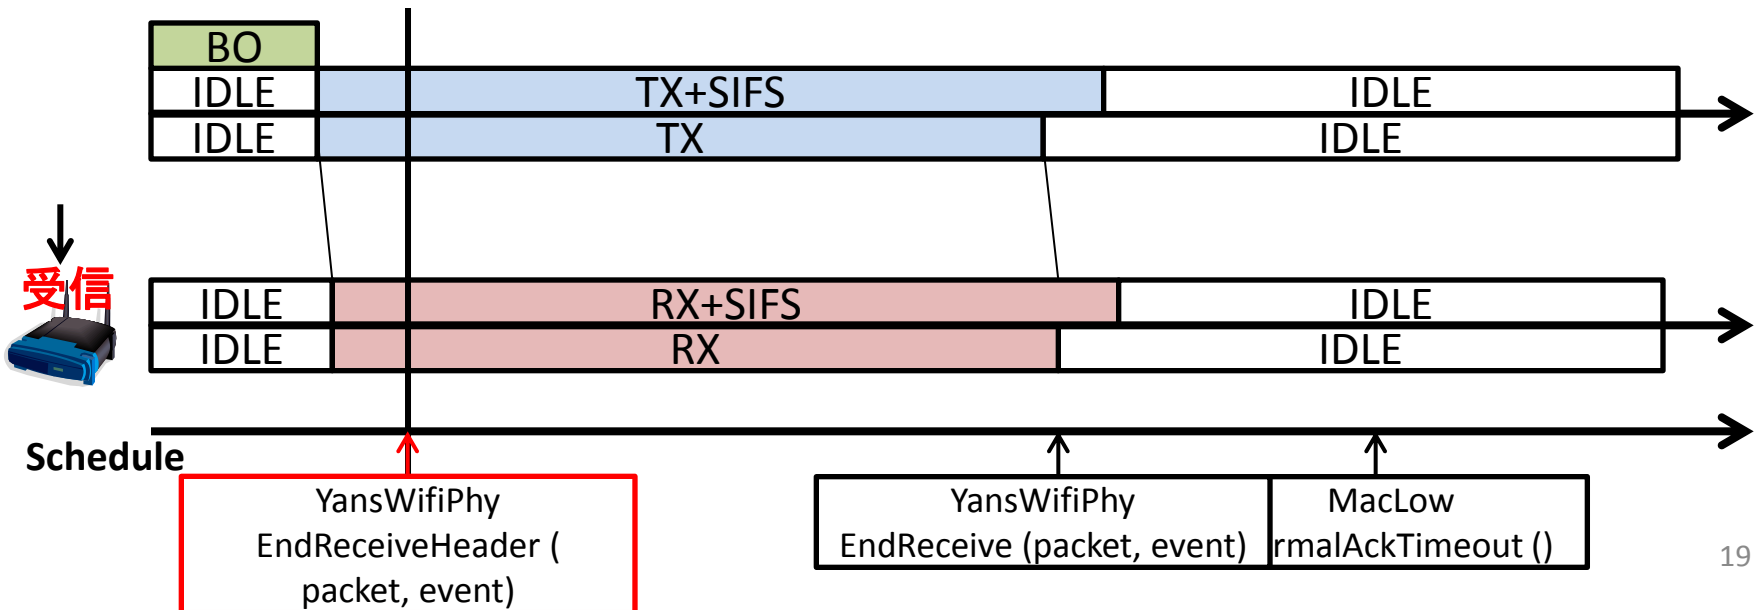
BO

| IDLE | TX+SIFS | IDLE |
|---|---|---|
| IDLE | TX | IDLE |

受信

| IDLE | RX+SIFS | IDLE |
|---|---|---|
| IDLE | RX | IDLE |

Schedule

YansWifiPhy EndReceiveHeader ( packet, event)

YansWifiPhy EndReceive (packet, event)

MacLow rmalAckTimeout ()

19